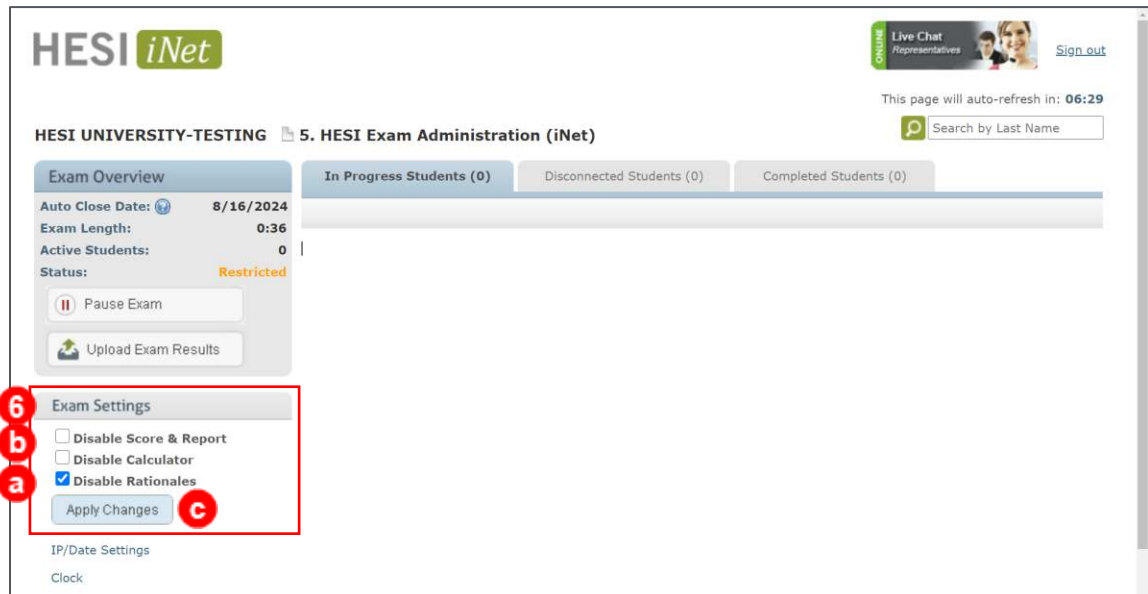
HESI iNet

ONLINE Live Chat Representatives

Sign out

This page will auto-refresh in: 06:29

HESI UNIVERSITY-TESTING 5. HESI Exam Administration (iNet)

Search by Last Name

Exam Overview

Auto Close Date: 8/16/2024
Exam Length: 0:36
Active Students: 0
Status: Restricted

Pause Exam

Upload Exam Results

In Progress Students (0)

Disconnected Students (0)

Completed Students (0)

6 Exam Settings

b Disable Score & Report
Disable Calculator
a Disable Rationales

Apply Changes c

IP/Date Settings

Clock